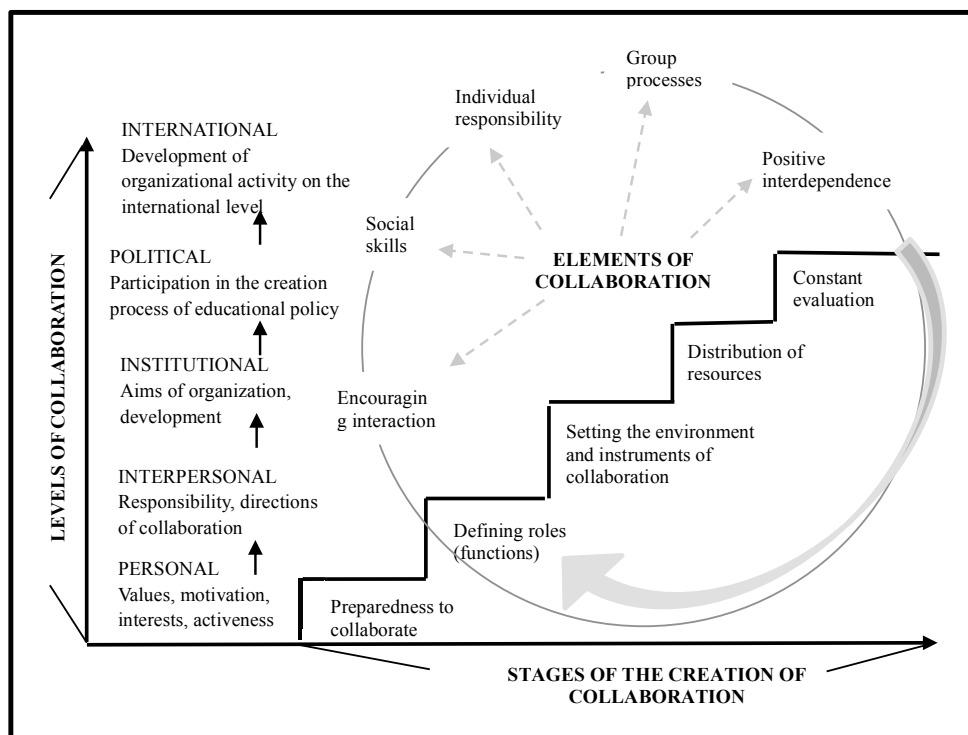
LEVELS OF COLLABORATION

INTERNATIONAL
Development of organizational activity on the international level

POLITICAL
Participation in the creation process of educational policy

INSTITUTIONAL
Aims of organization, development

INTERPERSONAL
Responsibility, directions of collaboration

PERSONAL
Values, motivation, interests, activeness

Group processes

Individual responsibility

Positive interdependence

Social skills

ELEMENTS OF COLLABORATION

Encouragin g interaction

Constant evaluation

Distribution of resources

Setting the environment and instruments of collaboration

Defining roles (functions)

Preparedness to collaborate

STAGES OF THE CREATION OF COLLABORATION